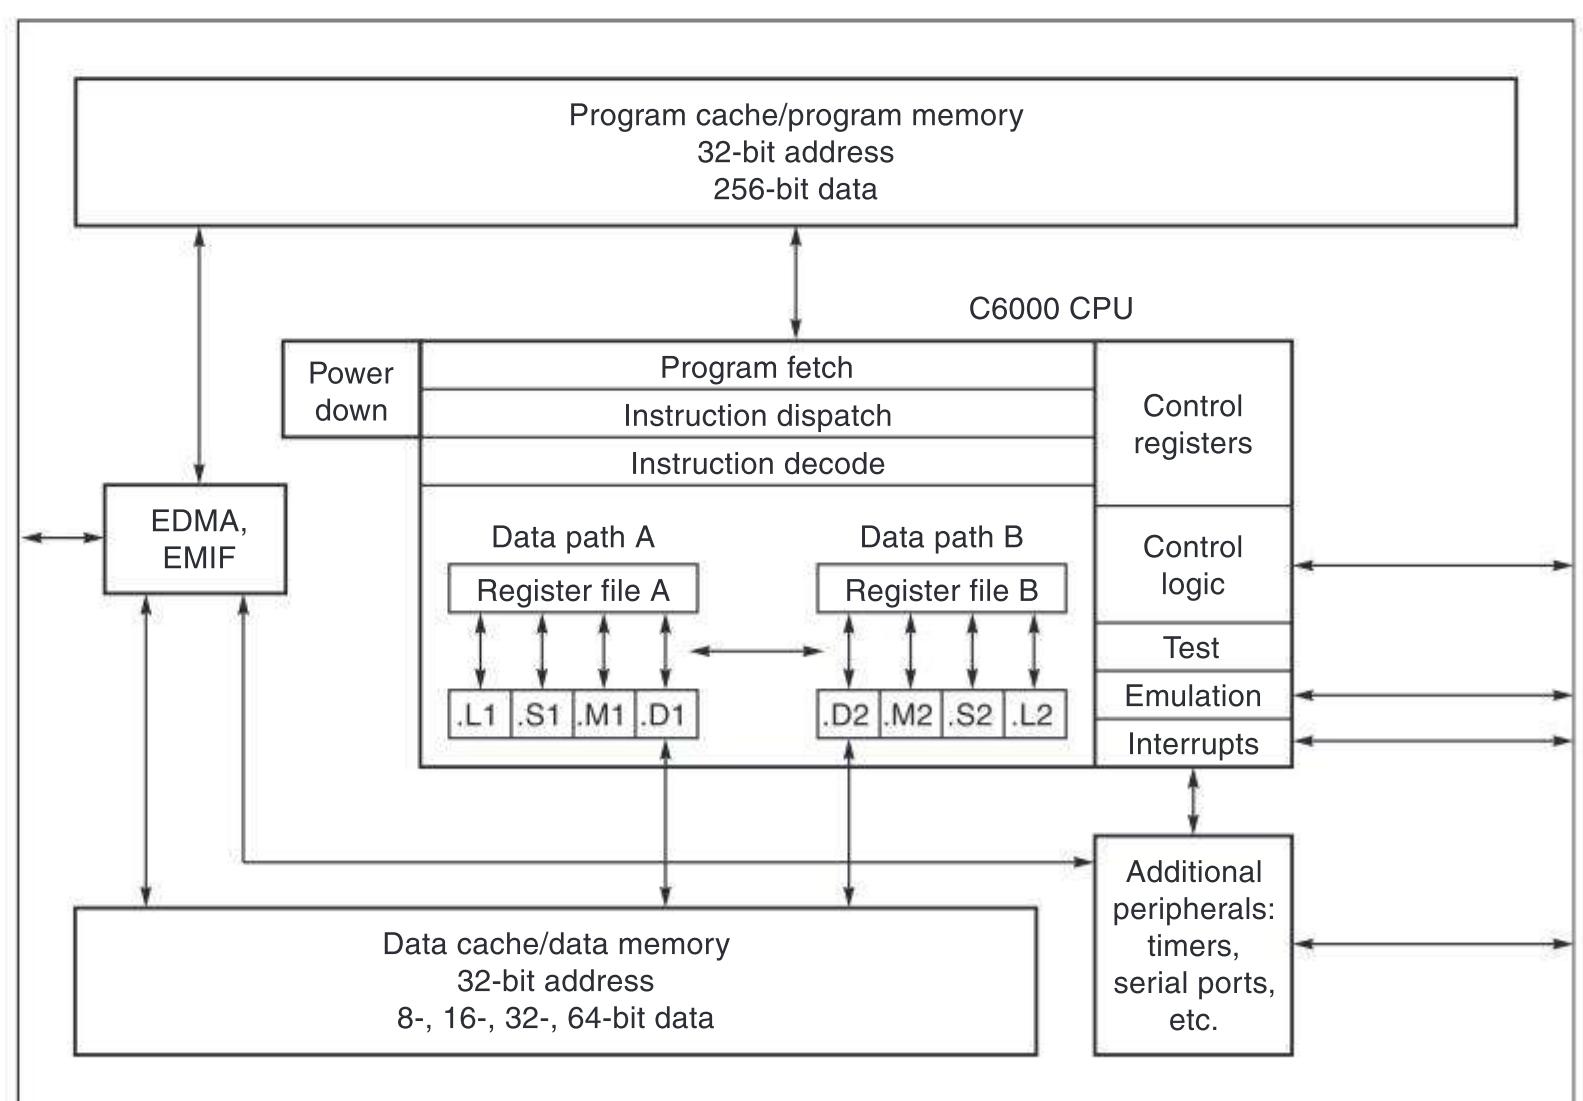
Program cache/program memory
32-bit address
256-bit data

C6000 CPU

Power down

Program fetch

Instruction dispatch

Instruction decode

Control registers

EDMA, EMIF

Data path A

Data path B

Register file A

Register file B

Control logic

Test

Emulation

Interrupts

.L1 .S1 .M1 .D1

.D2 .M2 .S2 .L2

Additional peripherals: timers, serial ports, etc.

Data cache/data memory
32-bit address
8-, 16-, 32-, 64-bit data